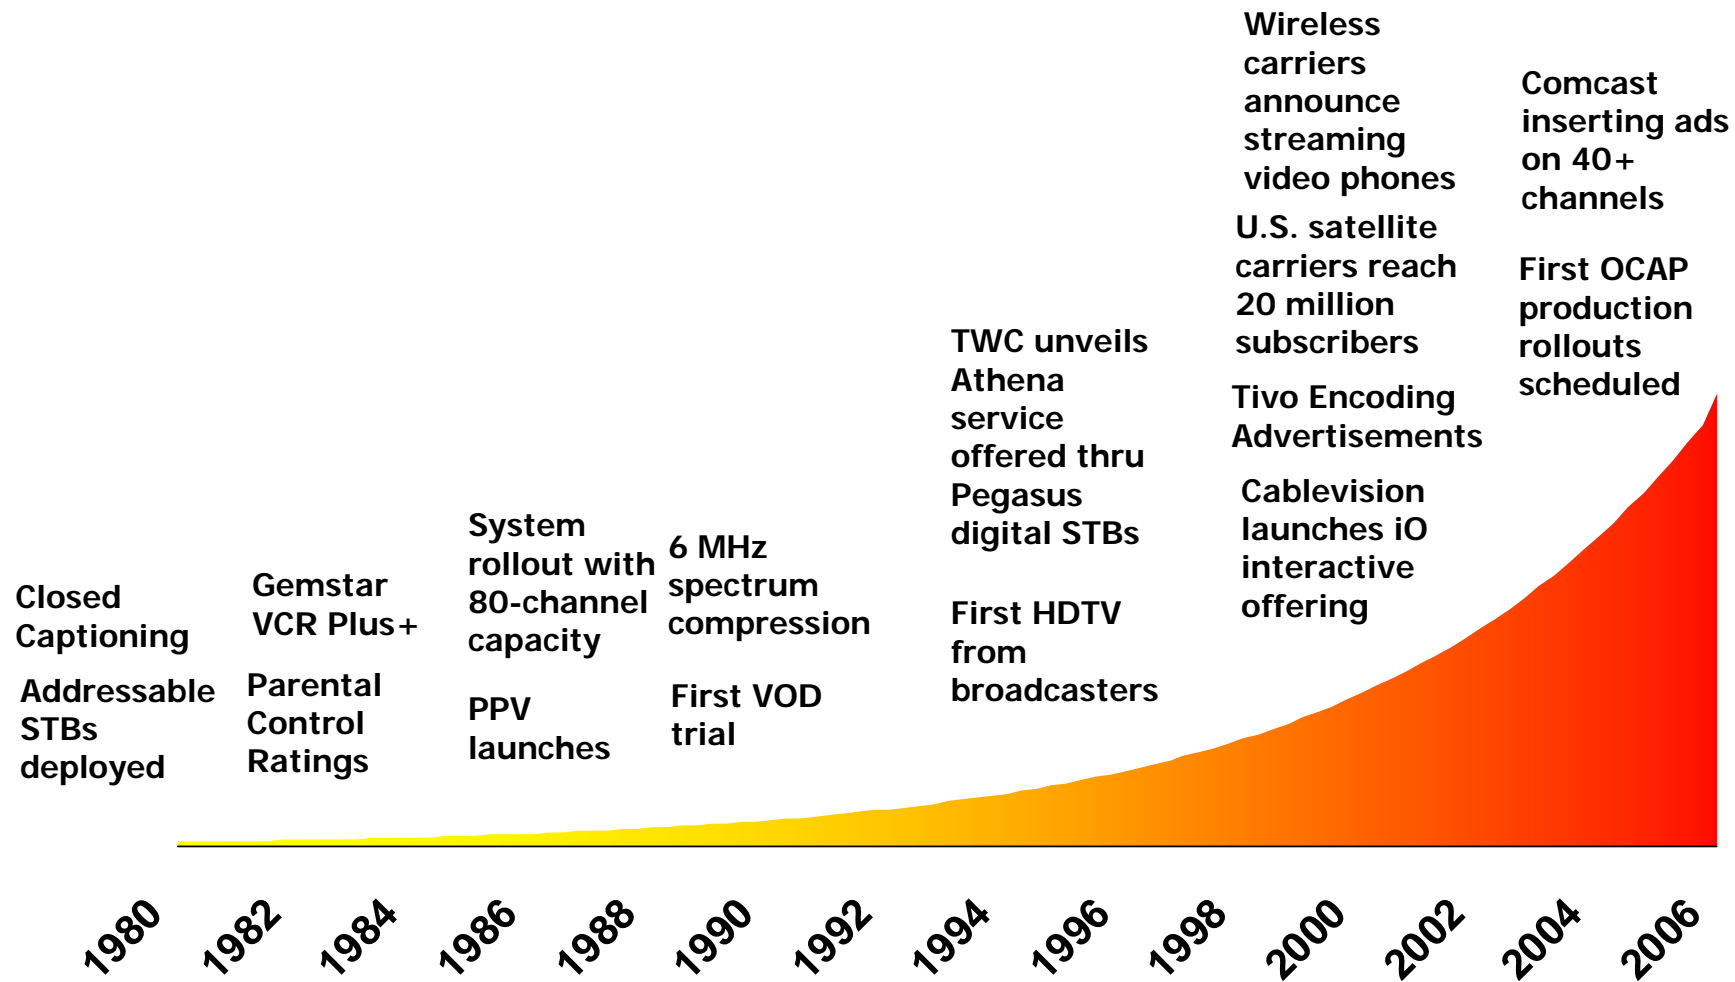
Closed Captioning

Addressable STBs deployed

Gemstar VCR Plus+

Parental Control Ratings

System rollout with 80-channel capacity

PPV launches

6 MHz spectrum compression

First VOD trial

TWC unveils Athena service offered thru Pegasus digital STBs

First HDTV from broadcasters

Wireless carriers announce streaming video phones

U.S. satellite carriers reach 20 million subscribers

Tivo Encoding Advertisements

Cablevision launches iO interactive offering

Comcast inserting ads on 40+ channels

First OCAP production rollouts scheduled

1980 1982 1984 1986 1988 1990 1992 1994 1996 1998 2000 2002 2004 2006